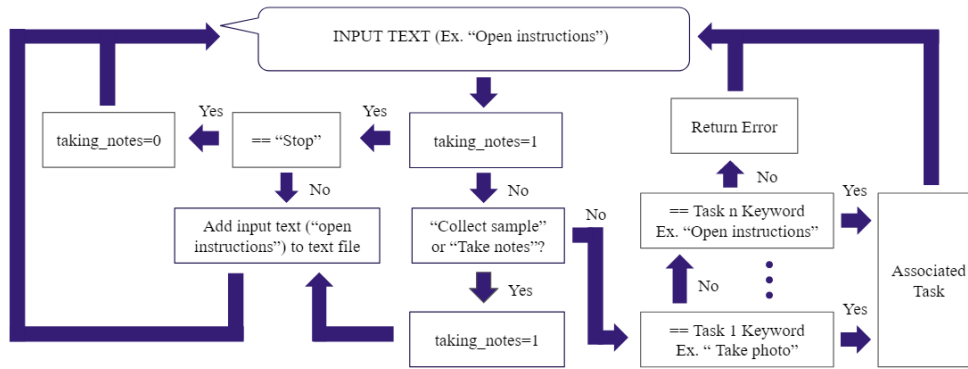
INPUT TEXT (Ex. “Open instructions”)

taking_notes=1

Yes

== “Stop”

Yes

taking_notes=0

No

Add input text (“open instructions”) to text file

No

“Collect sample” or “Take notes”?

Yes

taking_notes=1

No

Return Error

No

== Task n Keyword Ex. “Open instructions”

No

== Task 1 Keyword Ex. “ Take photo”

Yes

Yes

Associated Task